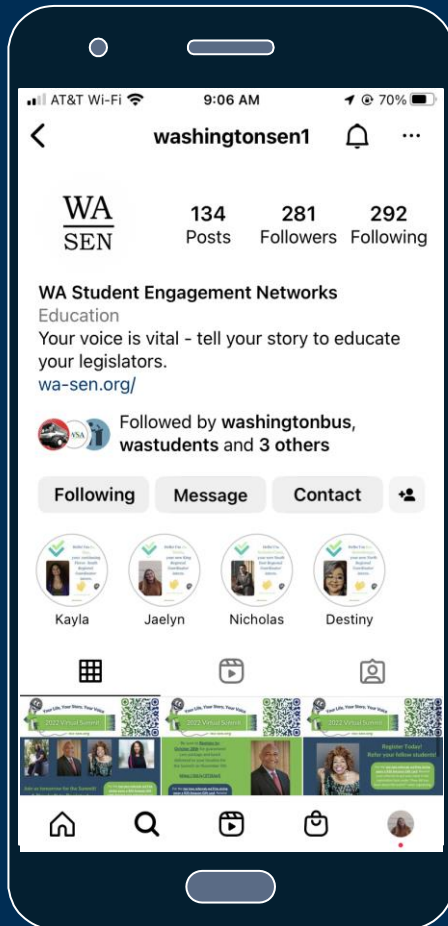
AT&T Wi-Fi 9:06 AM 70%

washingtonsen1

WA SEN

134 Posts
281 Followers
292 Following

WA Student Engagement Networks
Education
Your voice is vital - tell your story to educate your legislators.
wa-sen.org/

Followed by washingtonbus, wastudents and 3 others

Following
Message
Contact

Kayla
Jaelyn
Nicholas
Destiny

Your Life, Your Story, Your Voice
2022 Virtual Summit

Your Life, Your Story, Your Voice
2022 Virtual Summit

Your Life, Your Story, Your Voice
2022 Virtual Summit

Register Today!
Refer your fellow students!

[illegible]